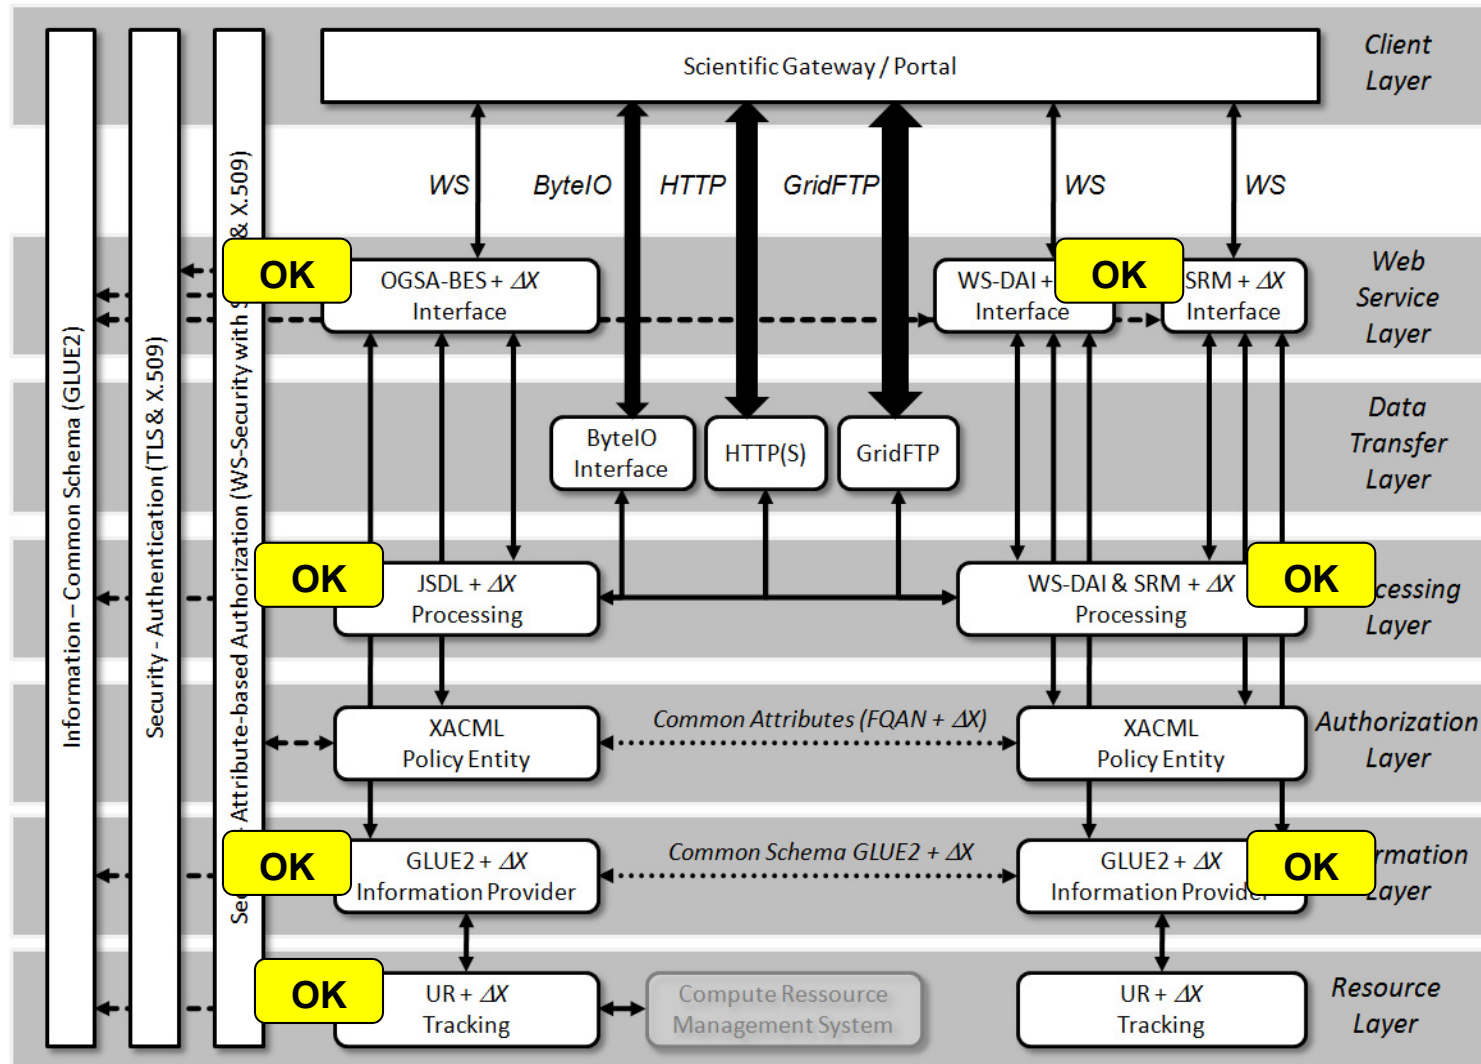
Scientific Gateway / Portal

Client Layer

WS ByteIO HTTP GridFTP WS WS

Web Service Layer

OK OGSA-BES + $\Delta X$ Interface

WS-DAI + OK Interface

SRM + $\Delta X$ Interface

Data Transfer Layer

ByteIO Interface

HTTP(S)

GridFTP

OK JSDL + $\Delta X$ Processing

WS-DAI & SRM + $\Delta X$ Processing OK

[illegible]cessing Layer

XACML Policy Entity

Common Attributes (FQAN + $\Delta X$)

XACML Policy Entity

Authorization Layer

OK GLUE2 + $\Delta X$ Information Provider

Common Schema GLUE2 + $\Delta X$

GLUE2 + $\Delta X$ Information Provid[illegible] OK

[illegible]rmation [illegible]ayer

OK UR + $\Delta X$ Tracking

Compute Ressource Management System

UR + $\Delta X$ Tracking

Resource Layer

Information – Common Schema (GLUE2)

Security - Authentication (TLS & X.509)

Se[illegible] Attribute-based Authorization (WS-Security with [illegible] & X.509)